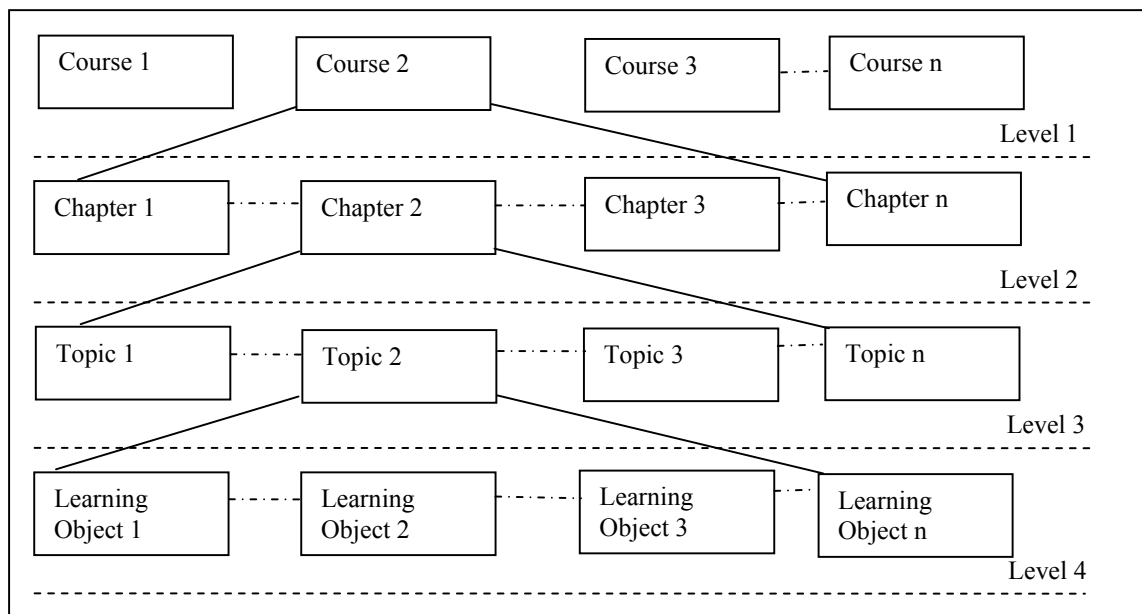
Course 1

Course 2

Course 3

Course n

Level 1

Chapter 1

Chapter 2

Chapter 3

Chapter n

Level 2

Topic 1

Topic 2

Topic 3

Topic n

Level 3

Learning Object 1

Learning Object 2

Learning Object 3

Learning Object n

Level 4